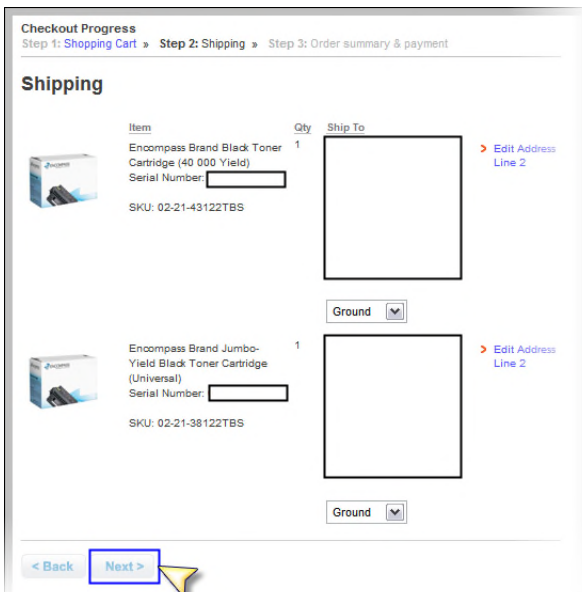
Checkout Progress
Step 1: Shopping Cart » Step 2: Shipping » Step 3: Order summary & payment

Shipping

| Item | Qty | Ship To | |
|---|---|---|---|
| Encompass Brand Black Toner Cartridge (40 000 Yield) Serial Number: SKU: 02-21-43122TBS | 1 | Ground | > Edit Address Line 2 |
| Encompass Brand Jumbo-Yield Black Toner Cartridge (Universal) Serial Number: SKU: 02-21-38122TBS | 1 | Ground | > Edit Address Line 2 |

< Back
Next >